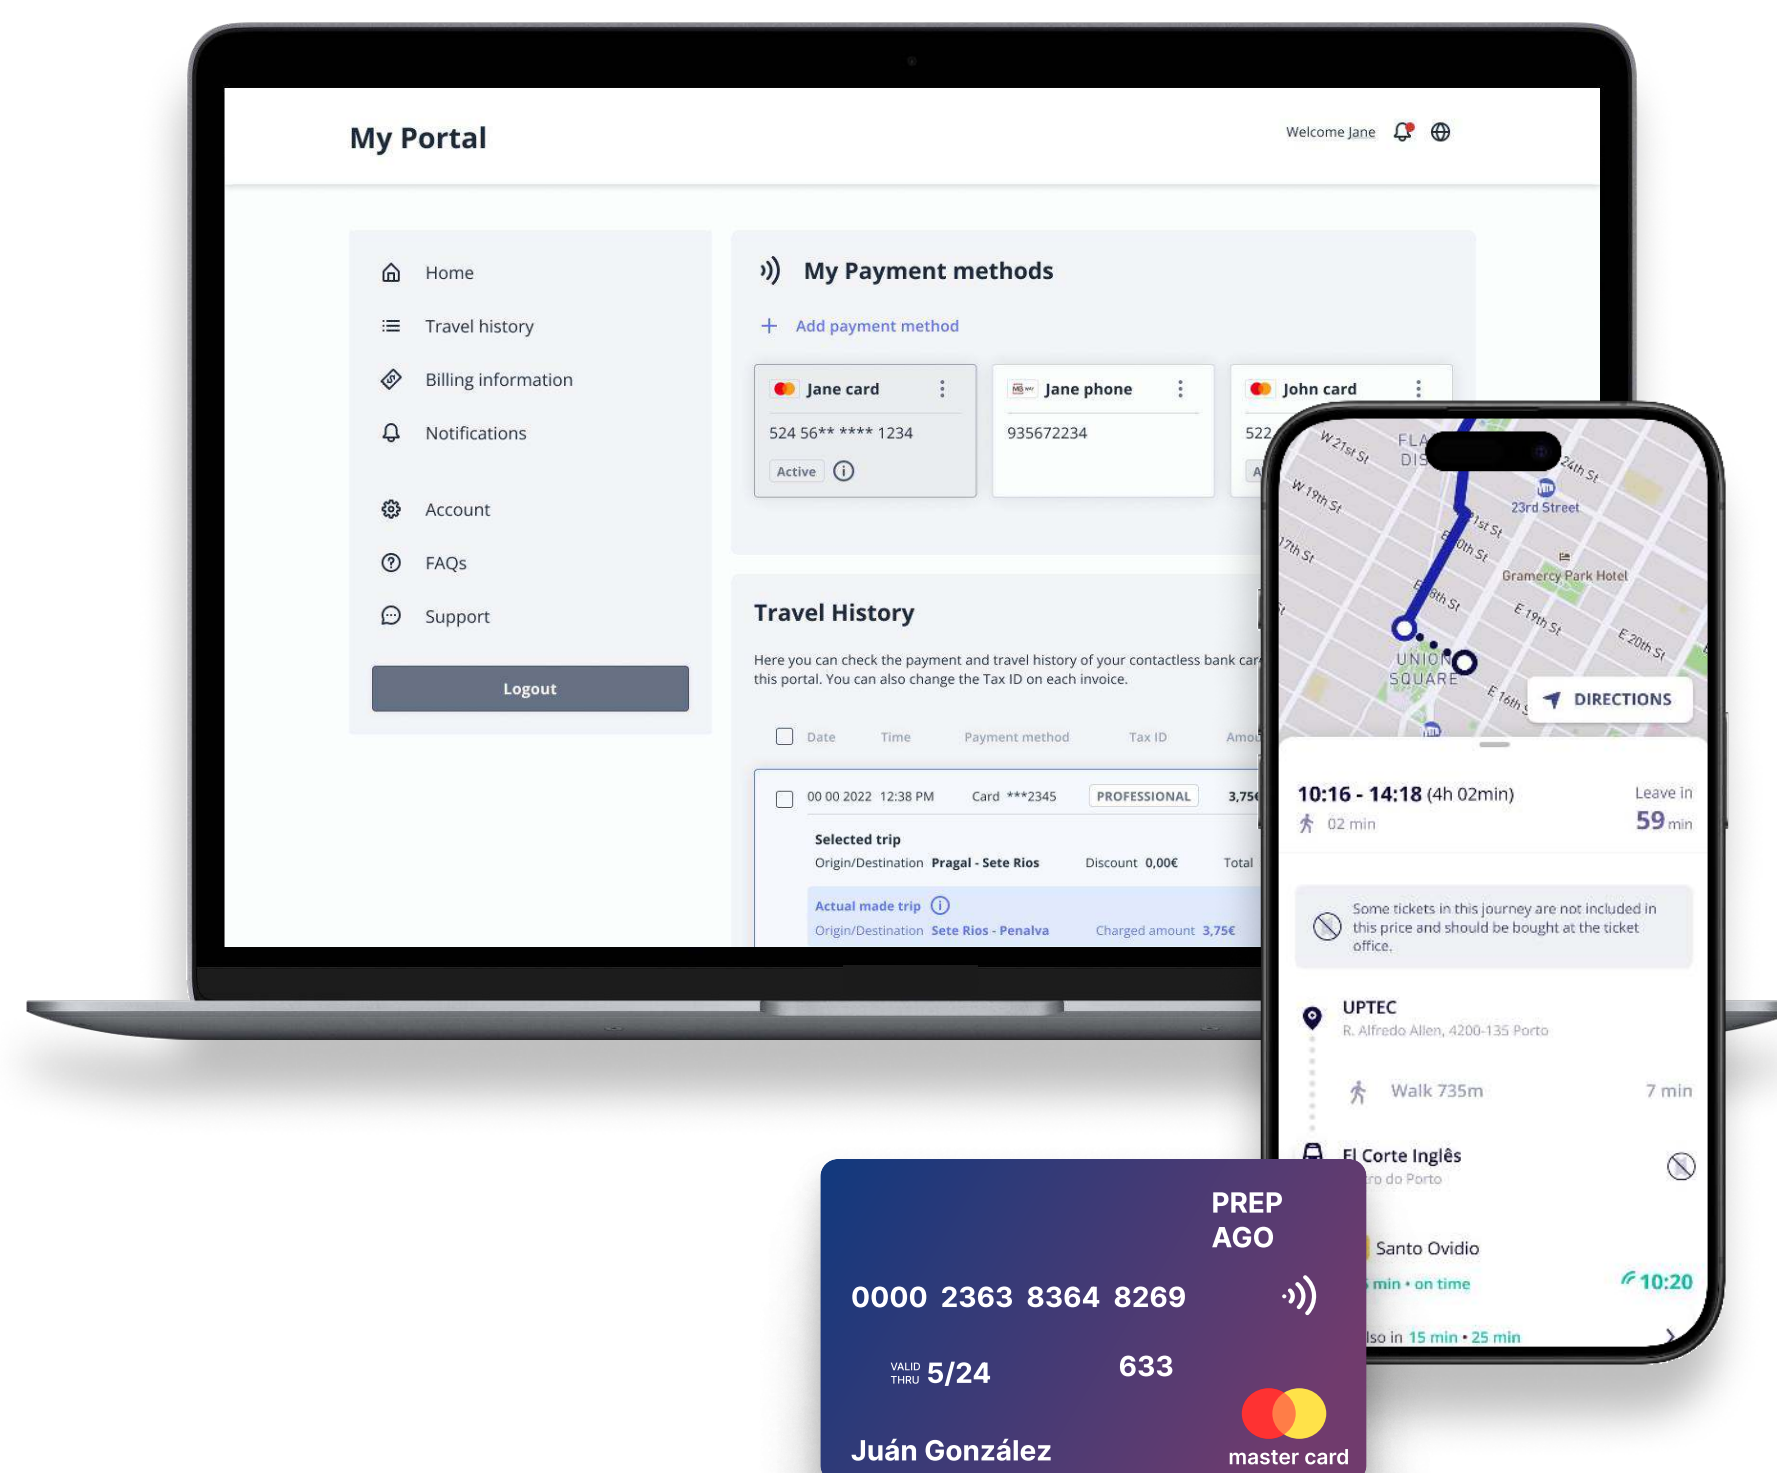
My Portal

Welcome Jane

Home
Travel history
Billing information
Notifications
Account
FAQs
Support
Logout

My Payment methods
+ Add payment method

Jane card
524 56** **** 1234
Active

Jane phone
935672234

John card
522

Travel History

Here you can check the payment and travel history of your contactless bank car this portal. You can also change the Tax ID on each invoice.

| Date | Time | Payment method | Tax ID | Amou |
|---|---|---|---|---|
| 00 00 2022 | 12:38 PM | Card ***2345 | PROFESSIONAL | 3,75 |

Selected trip
Origin/Destination Pragal - Sete Rios Discount 0,00€ Total

Actual made trip
Origin/Destination Sete Rios - Penalva Charged amount 3,75€

W 21st St
FLA
DIS
24th St
23rd Street
W 19th St
1st St
0th St
17th St
Gramercy Park Hotel
8th St
E 19th St
E 20th St
UNION
SQUARE
E 16th S
DIRECTIONS

10:16 - 14:18 (4h 02min)
02 min
Leave in
59 min

Some tickets in this journey are not included in this price and should be bought at the ticket office.

UPTEC
R. Alfredo Allen, 4200-135 Porto

Walk 735m 7 min

El Corte Inglês
ro do Porto

Santo Ovidio
min • on time
10:20
lso in 15 min • 25 min

PREP
AGO
0000 2363 8364 8269
VALID THRU 5/24
633
Juán González
master card